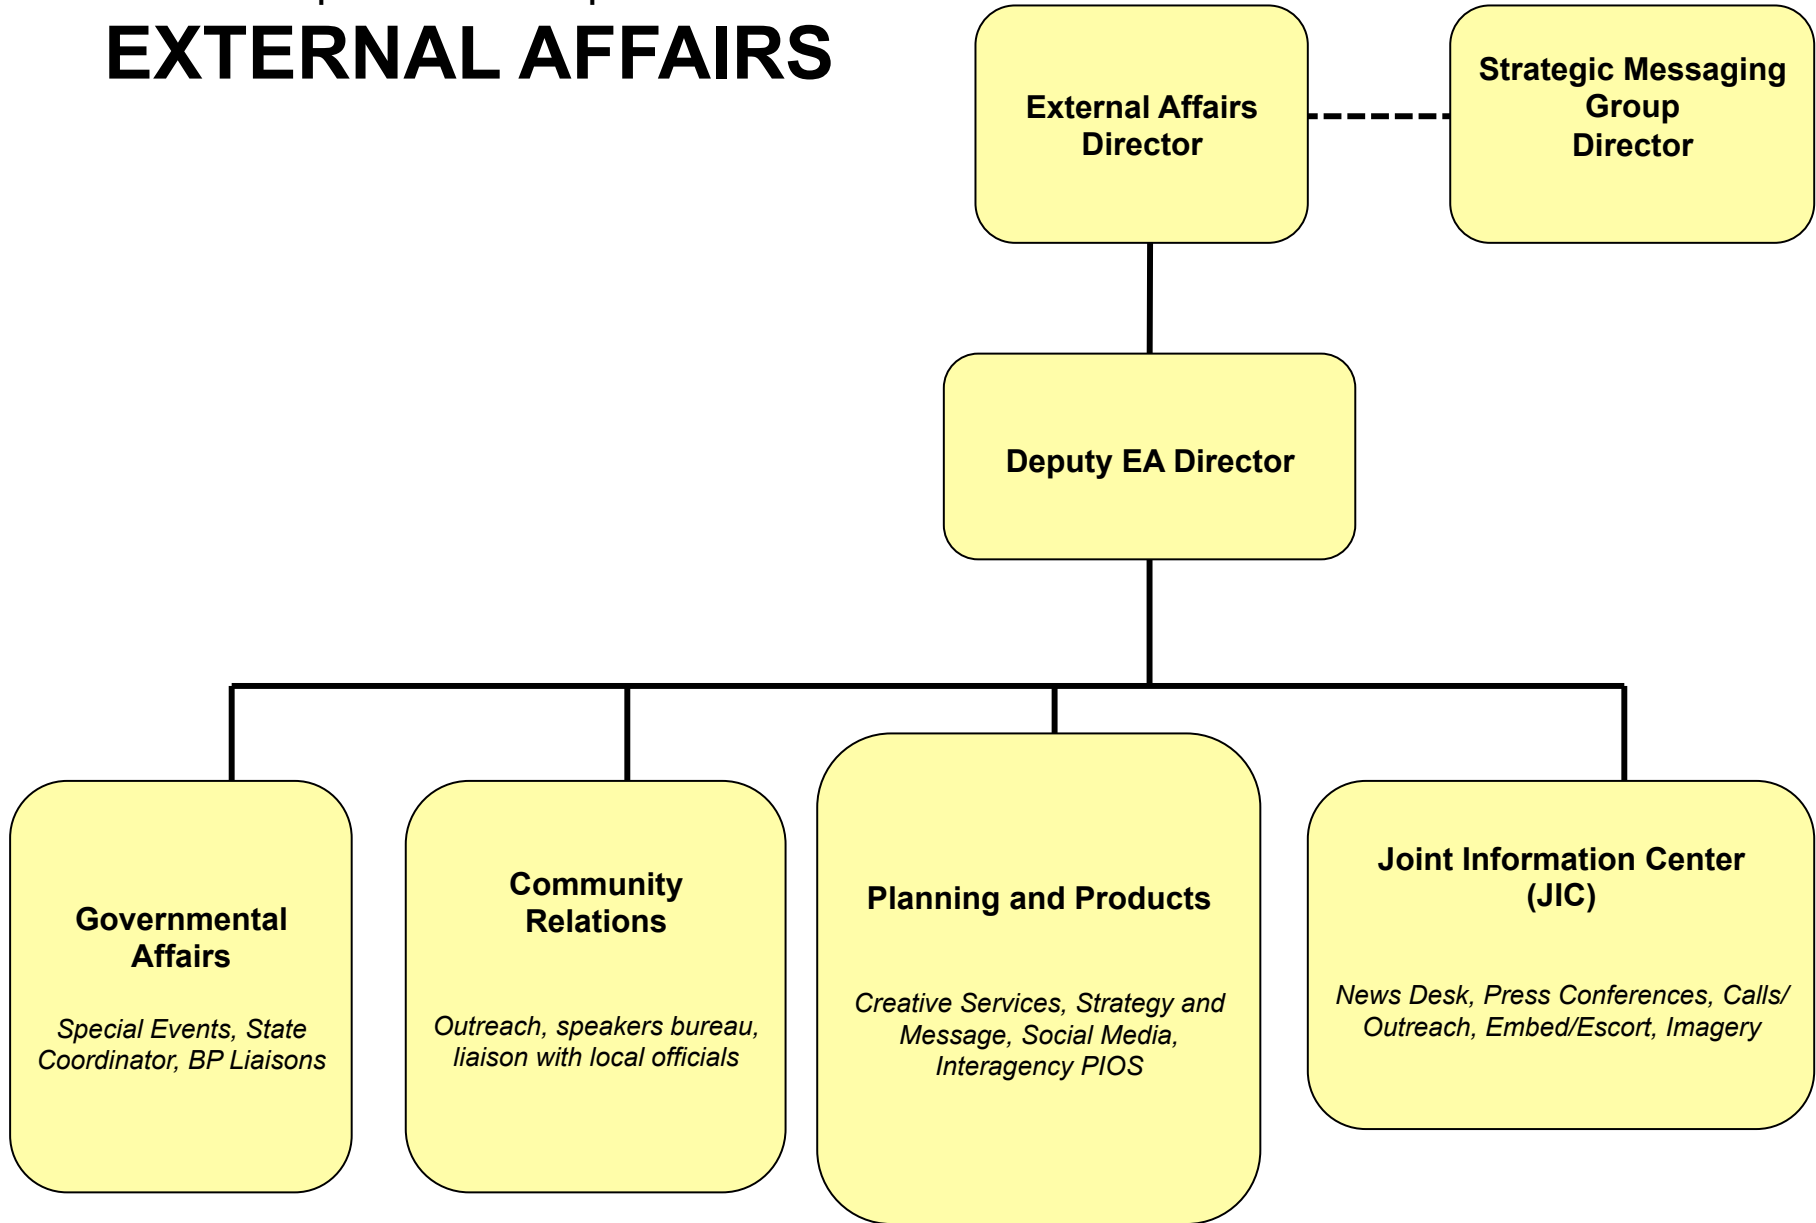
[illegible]

EXTERNAL AFFAIRS

External Affairs Director

Strategic Messaging Group Director

Deputy EA Director

Governmental Affairs

Special Events, State Coordinator, BP Liaisons

Community Relations

Outreach, speakers bureau, liaison with local officials

Planning and Products

Creative Services, Strategy and Message, Social Media, Interagency PIOS

Joint Information Center (JIC)

News Desk, Press Conferences, Calls/ Outreach, Embed/Escort, Imagery